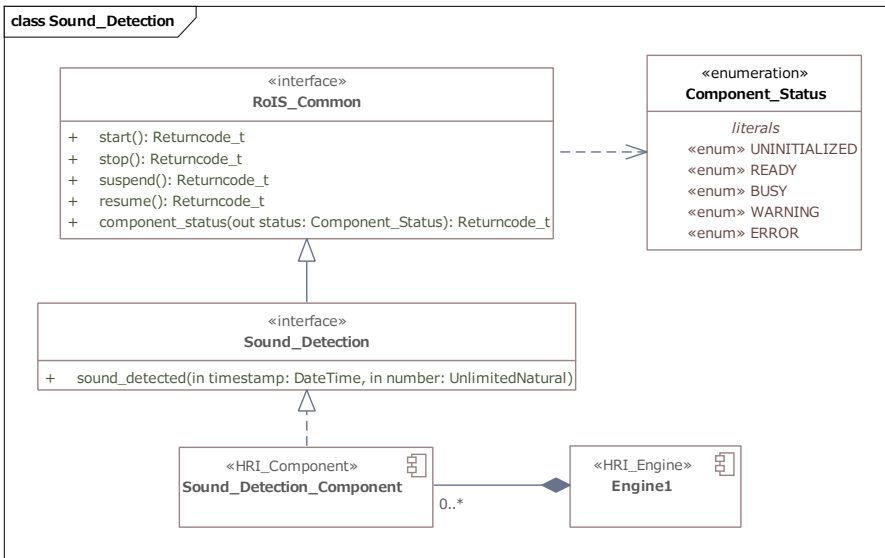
class Sound_Detection

«interface»
RoIS_Common

+ start(): Returncode_t
+ stop(): Returncode_t
+ suspend(): Returncode_t
+ resume(): Returncode_t
+ component_status(out status: Component_Status): Returncode_t

«enumeration»
Component_Status

literals
«enum» UNINITIALIZED
«enum» READY
«enum» BUSY
«enum» WARNING
«enum» ERROR

«interface»
Sound_Detection

+ sound_detected(in timestamp: DateTime, in number: UnlimitedNatural)

«HRI_Component»
Sound_Detection_Component

0..*

«HRI_Engine»
Engine1